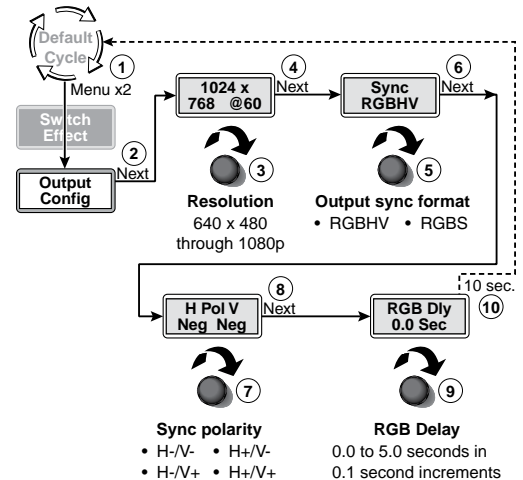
Default Cycle

1
Menu x2

Switch Effect

2
Next

Output Config

1024 x 768 @60

4
Next

3

Resolution
640 x 480 through 1080p

Sync RGBHV

6
Next

5

Output sync format
• RGBHV • RGBS

10 sec.
10

H Pol V Neg Neg

8
Next

7

Sync polarity
• H-/V- • H+/V-
• H-/V+ • H+/V+

RGB Dly 0.0 Sec

9

RGB Delay
0.0 to 5.0 seconds in 0.1 second increments